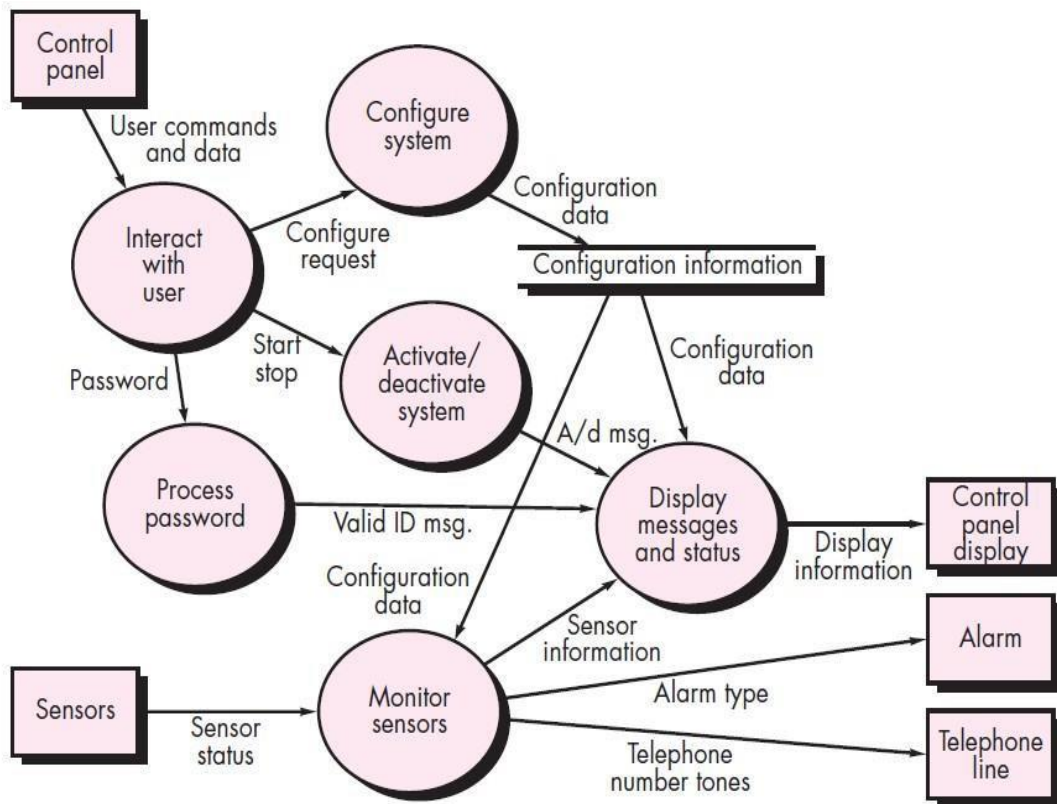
Control panel

User commands and data

Configure system

Configuration data

Interact with user

Configure request

Configuration information

Start stop

Activate/ deactivate system

Configuration data

Password

A/d msg.

Process password

Valid ID msg.

Display messages and status

Control panel display

Display information

Configuration data

Sensor information

Alarm

Sensors

Sensor status

Monitor sensors

Alarm type

Telephone number tones

Telephone line